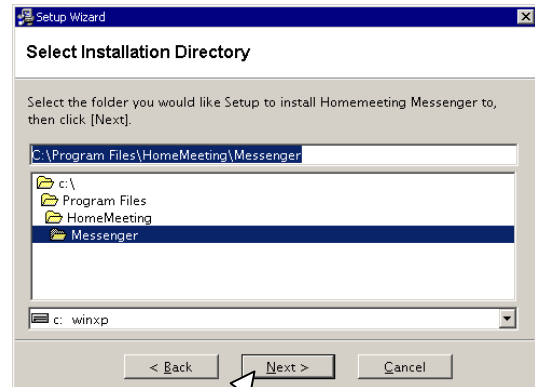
Setup Wizard

Select Installation Directory

Select the folder you would like Setup to install Homemeeting Messenger to, then click [Next].

C:\Program Files\HomeMeeting\Messenger

c:\
Program Files
HomeMeeting
Messenger

c: winxp

< Back
Next >
Cancel